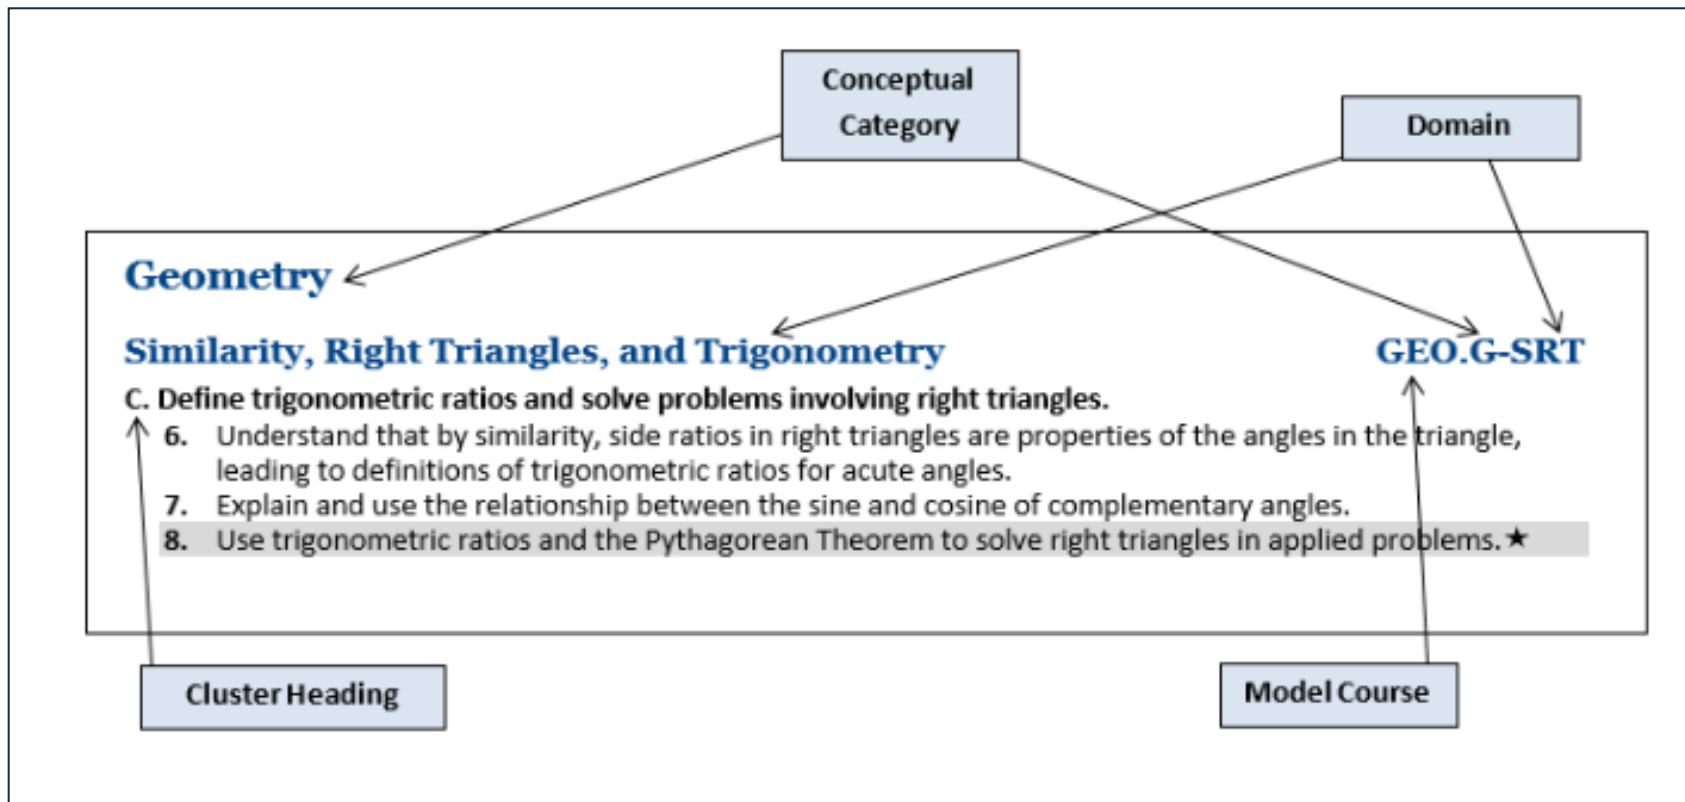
Conceptual Category

Domain

Geometry

Similarity, Right Triangles, and Trigonometry

GEO.G-SRT

C. Define trigonometric ratios and solve problems involving right triangles.

6. Understand that by similarity, side ratios in right triangles are properties of the angles in the triangle, leading to definitions of trigonometric ratios for acute angles.

7. Explain and use the relationship between the sine and cosine of complementary angles.

8. Use trigonometric ratios and the Pythagorean Theorem to solve right triangles in applied problems.★

Cluster Heading

Model Course